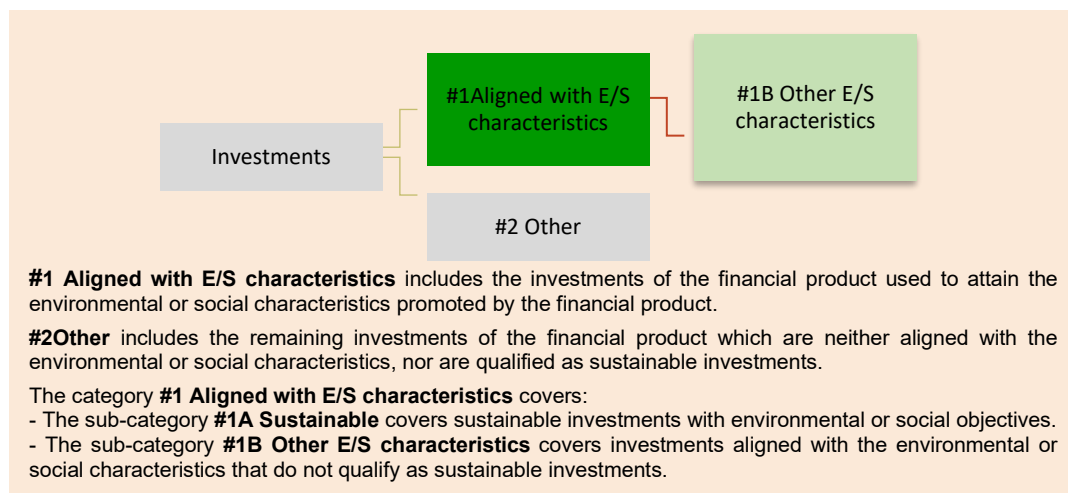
Investments

#1Aligned with E/S characteristics

#1B Other E/S characteristics

#2 Other

**#1 Aligned with E/S characteristics** includes the investments of the financial product used to attain the environmental or social characteristics promoted by the financial product.

**#2Other** includes the remaining investments of the financial product which are neither aligned with the environmental or social characteristics, nor are qualified as sustainable investments.

The category **#1 Aligned with E/S characteristics** covers:
- The sub-category **#1A Sustainable** covers sustainable investments with environmental or social objectives.
- The sub-category **#1B Other E/S characteristics** covers investments aligned with the environmental or social characteristics that do not qualify as sustainable investments.